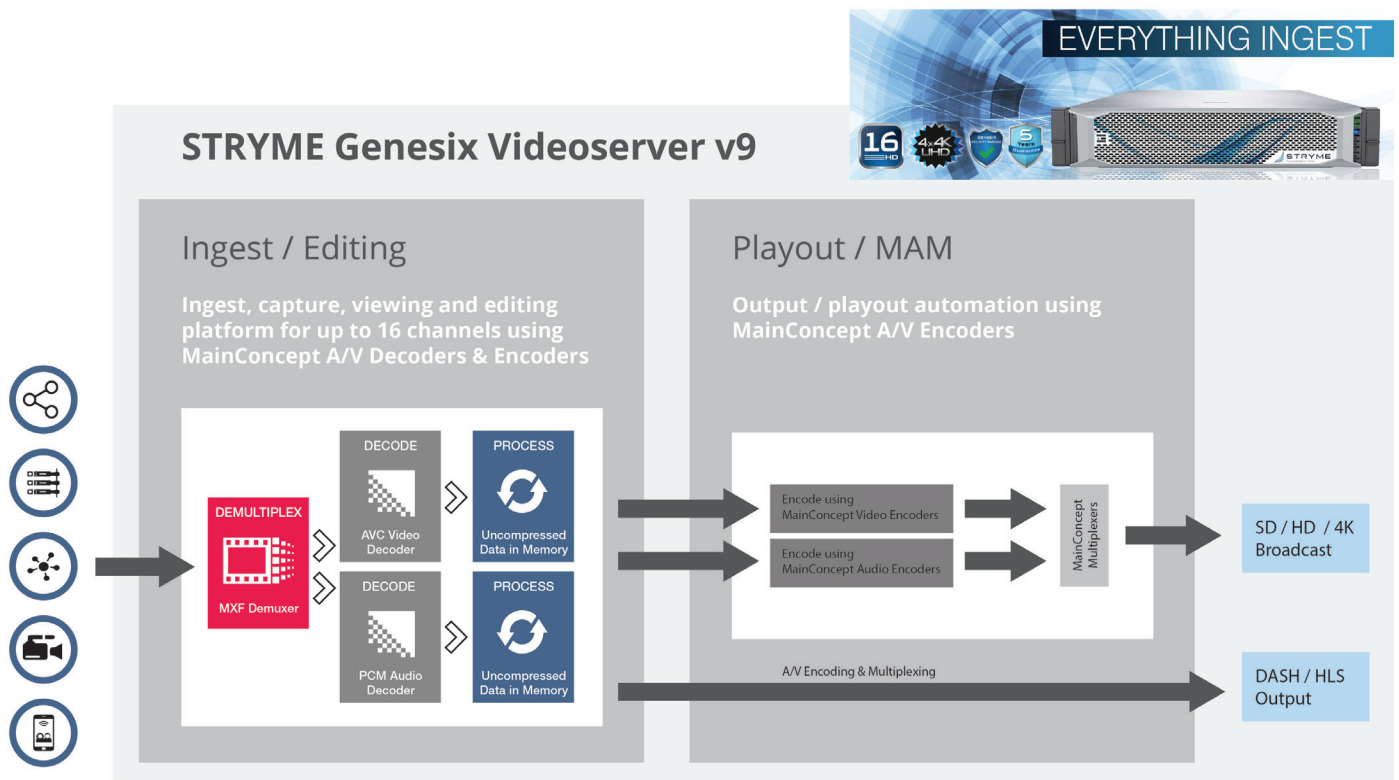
EVERYTHING INGEST

16 HD

4x4K UHD

5 Years

STRYME

STRYME Genesix Videoserver v9

Ingest / Editing

Ingest, capture, viewing and editing platform for up to 16 channels using MainConcept A/V Decoders & Encoders

DEMULTIPLEX

MXF Demuxer

DECODE

AVC Video Decoder

PROCESS

Uncompressed Data in Memory

DECODE

PCM Audio Decoder

PROCESS

Uncompressed Data in Memory

Playout / MAM

Output / playout automation using MainConcept A/V Encoders

Encode using MainConcept Video Encoders

Encode using MainConcept Audio Encoders

MainConcept Multiplexers

SD / HD / 4K Broadcast

A/V Encoding & Multiplexing

DASH / HLS Output